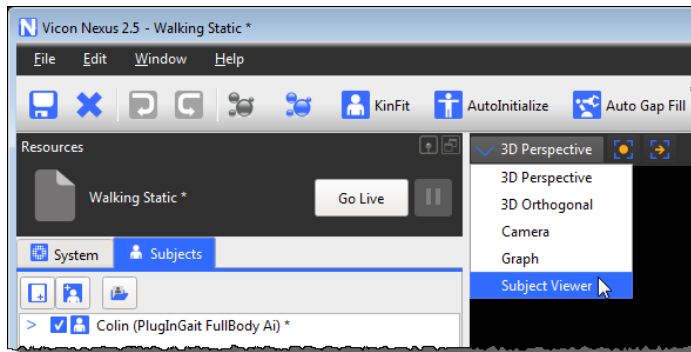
N Vicon Nexus 2.5 - Walking Static *

File Edit Window Help

KinFit AutoInitialize Auto Gap Fill

Resources

Walking Static *

Go Live

System Subjects

> Colin (PlugInGait FullBody Ai) *

3D Perspective

3D Perspective
3D Orthogonal
Camera
Graph
Subject Viewer